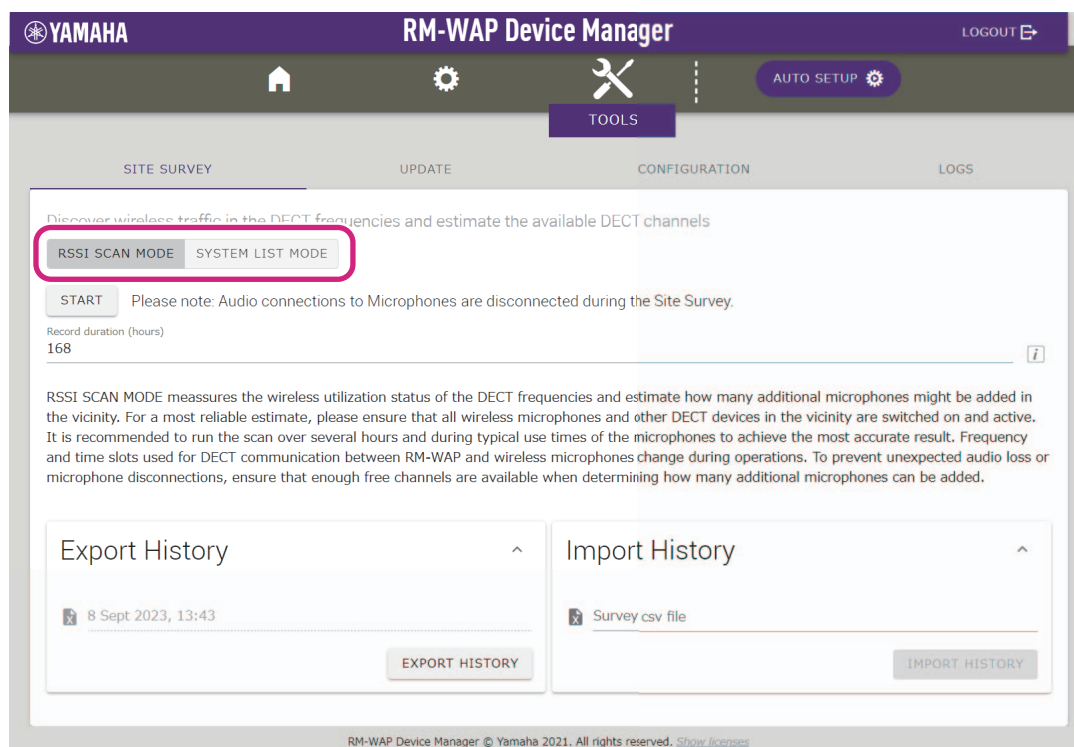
YAMAHA

RM-WAP Device Manager

LOGOUT

AUTO SETUP

TOOLS

SITE SURVEY

UPDATE

CONFIGURATION

LOGS

Discover wireless traffic in the DECT frequencies and estimate the available DECT channels

RSSI SCAN MODE

SYSTEM LIST MODE

START

Please note: Audio connections to Microphones are disconnected during the Site Survey.

Record duration (hours)
168

RSSI SCAN MODE meassures the wireless utilization status of the DECT frequencies and estimate how many additional microphones might be added in the vicinity. For a most reliable estimate, please ensure that all wireless microphones and other DECT devices in the vicinity are switched on and active. It is recommended to run the scan over several hours and during typical use times of the microphones to achieve the most accurate result. Frequency and time slots used for DECT communication between RM-WAP and wireless microphones change during operations. To prevent unexpected audio loss or microphone disconnections, ensure that enough free channels are available when determining how many additional microphones can be added.

Export History

8 Sept 2023, 13:43

EXPORT HISTORY

Import History

Survey csv file

IMPORT HISTORY

RM-WAP Device Manager © Yamaha 2021. All rights reserved. Show licenses